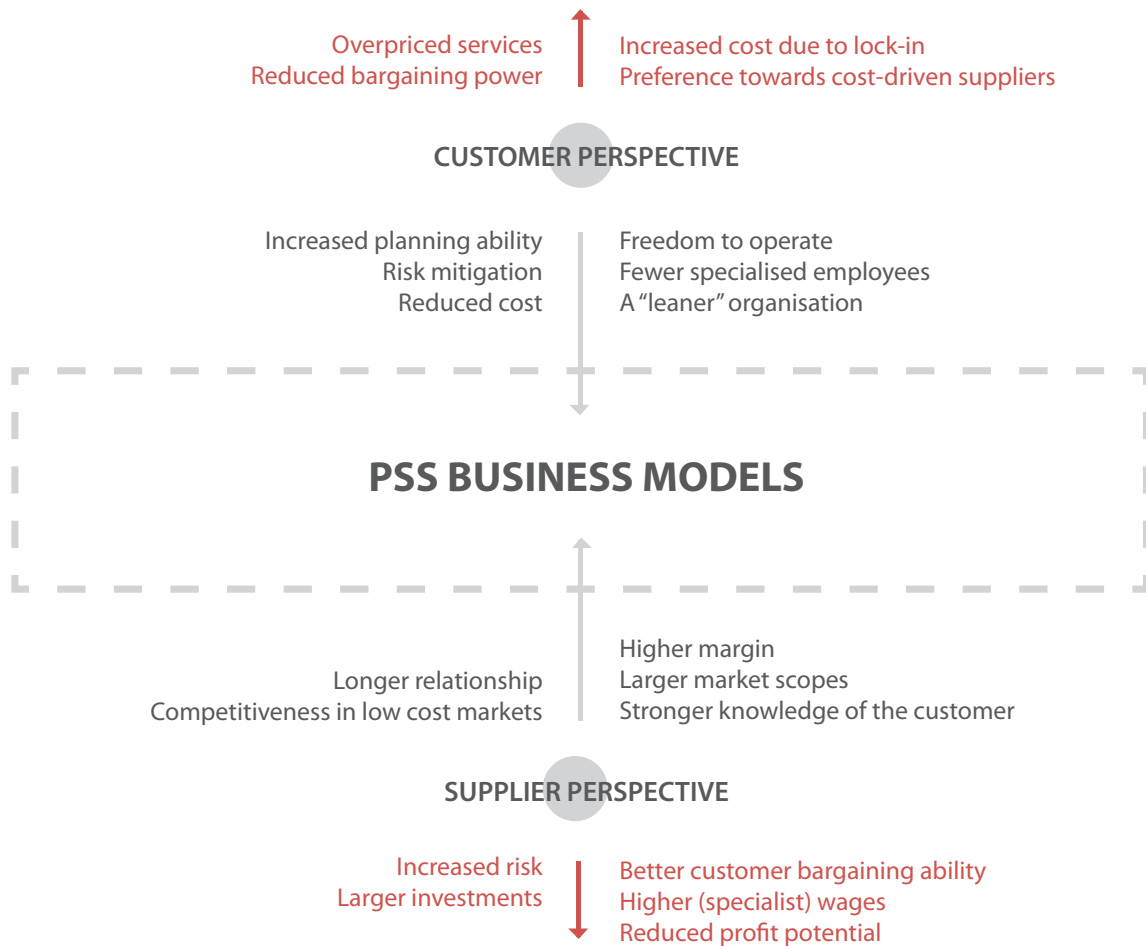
Overpriced services
Reduced bargaining power

Increased cost due to lock-in
Preference towards cost-driven suppliers

CUSTOMER PERSPECTIVE

Increased planning ability
Risk mitigation
Reduced cost

Freedom to operate
Fewer specialised employees
A "leaner" organisation

PSS BUSINESS MODELS

Longer relationship
Competitiveness in low cost markets

Higher margin
Larger market scopes
Stronger knowledge of the customer

SUPPLIER PERSPECTIVE

Increased risk
Larger investments

Better customer bargaining ability
Higher (specialist) wages
Reduced profit potential